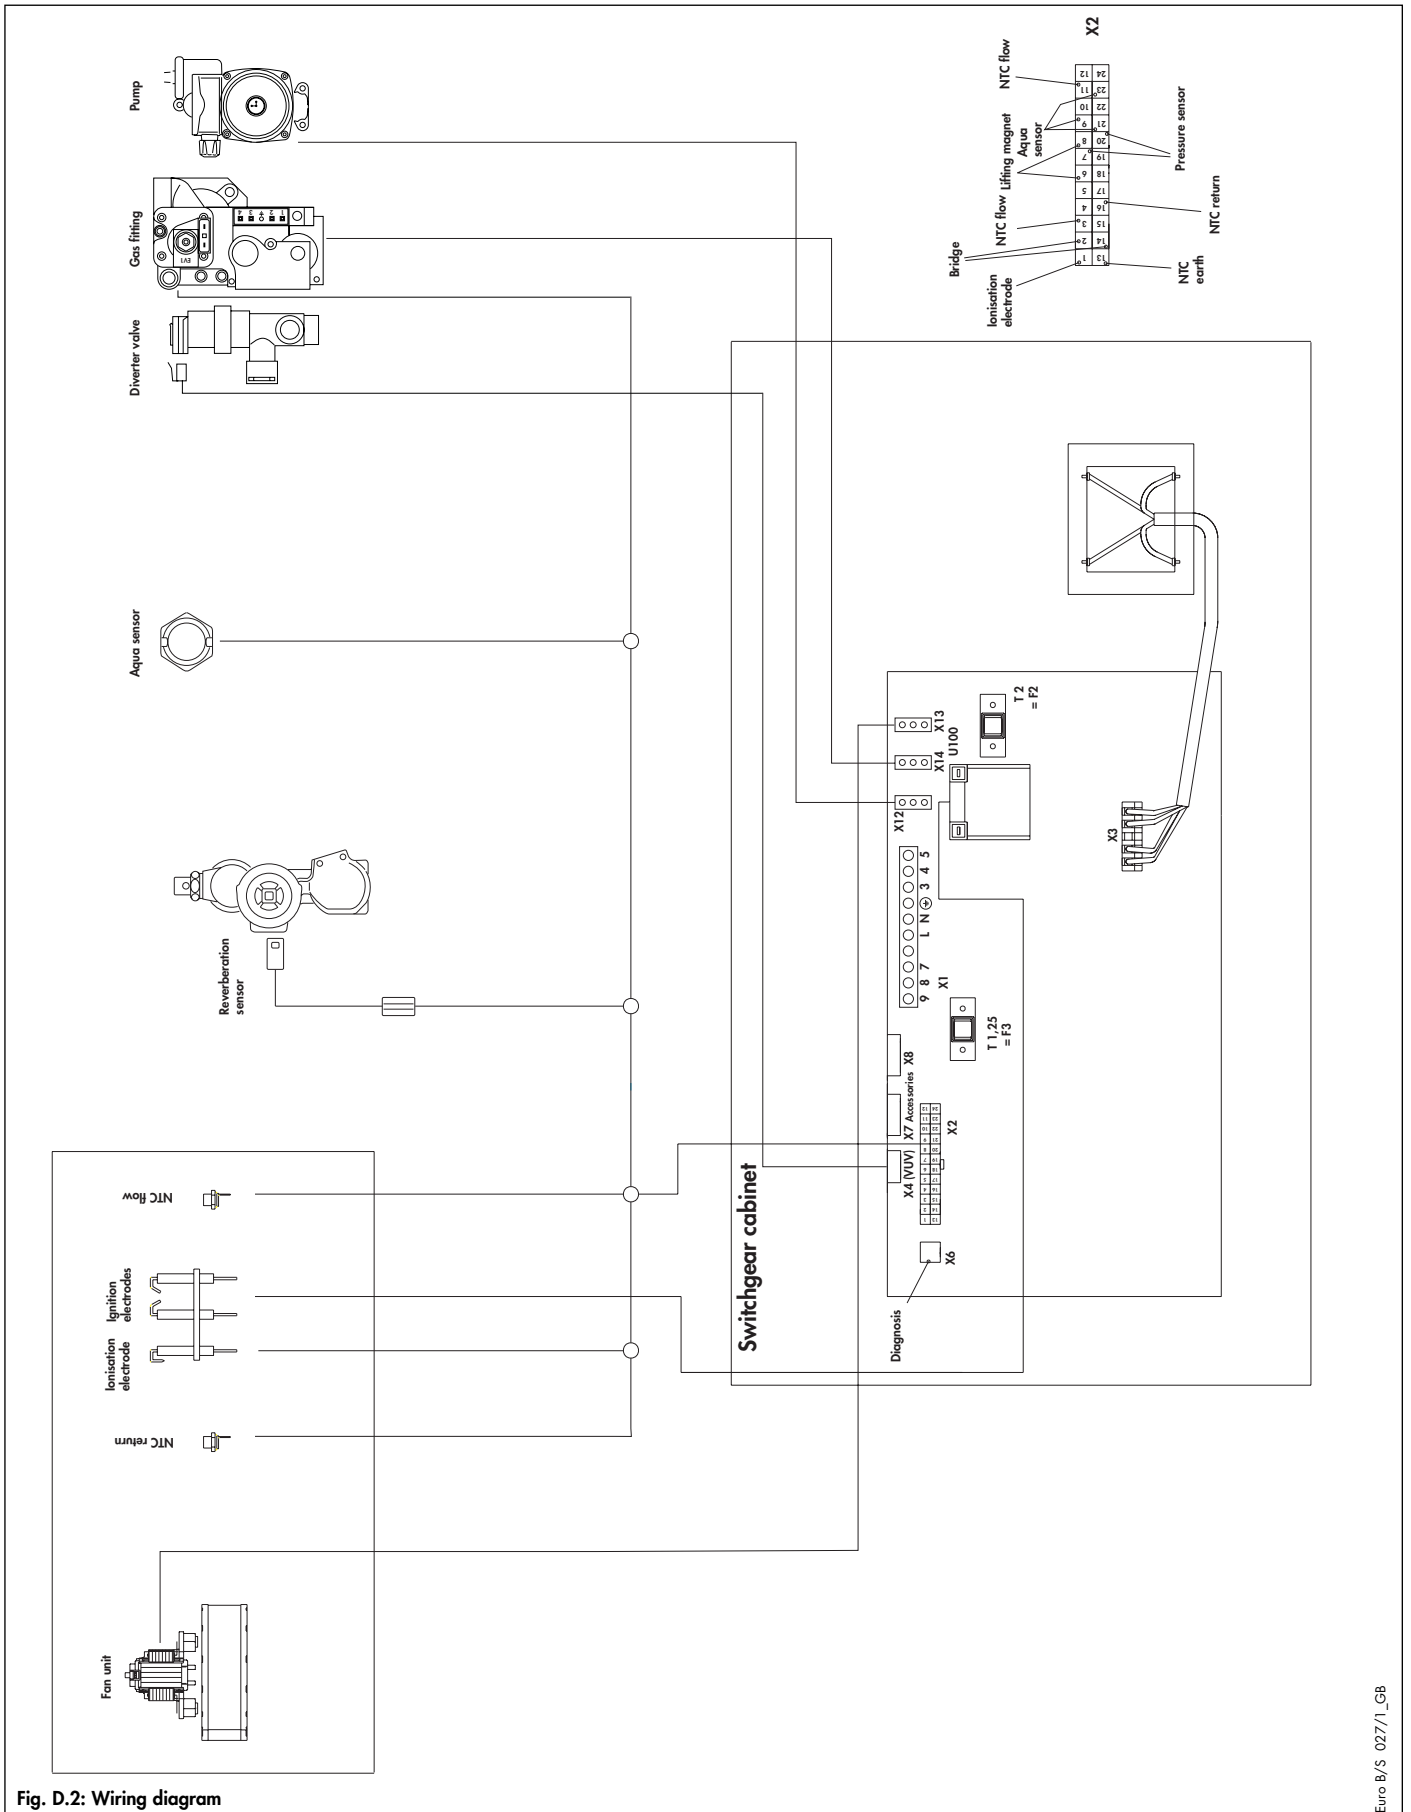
Pump

Gas fitting

EV1

Diverter valve

Aqua sensor

Reverberation sensor

NTC flow

Ignition electrodes

Ionisation electrode

NTC return

Fan unit

X2

NTC flow

Lifting magnet

Aqua sensor

Pressure sensor

NTC flow

NTC return

Bridge

Ionisation electrode

NTC earth

| 12 | 11 | 10 | 9 | 8 | 7 | 6 | 5 | 4 | 3 | 2 | 1 |
|---|---|---|---|---|---|---|---|---|---|---|---|
| 24 | 23 | 22 | 21 | 20 | 19 | 18 | 17 | 16 | 15 | 14 | 13 |

X13

X14

U100

X12

T 2 = F2

X3

5 4 3 ⊕ N L 7 8 9

X1

T 1,25 = F3

X8

X7 Accessories

X2

X4 (VUV)

X6

Diagnosis

Switchgear cabinet

Fig. D.2: Wiring diagram

Euro B/S 027/1_GB